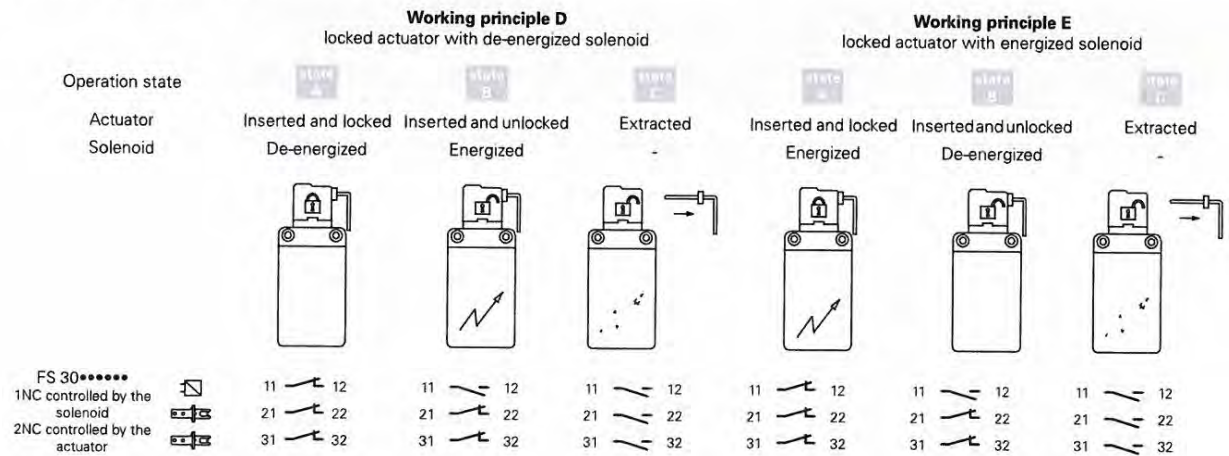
**Working principle D**
locked actuator with de-energized solenoid

**Working principle E**
locked actuator with energized solenoid

| Operation state | state A | state B | state C | state A | state B | state C |
|---|---|---|---|---|---|---|
| Actuator | Inserted and locked | Inserted and unlocked | Extracted | Inserted and locked | Inserted and unlocked | Extracted |
| Solenoid | De-energized | Energized | - | Energized | De-energized | - |

FS 30•••••••
1NC controlled by the solenoid
2NC controlled by the actuator

| 11 12 | 11 12 | 11 12 | 11 12 | 11 12 | 11 12 |
|---|---|---|---|---|---|
| 21 22 | 21 22 | 21 22 | 21 22 | 21 22 | 21 22 |
| 31 32 | 31 32 | 31 32 | 31 32 | 31 32 | 31 32 |